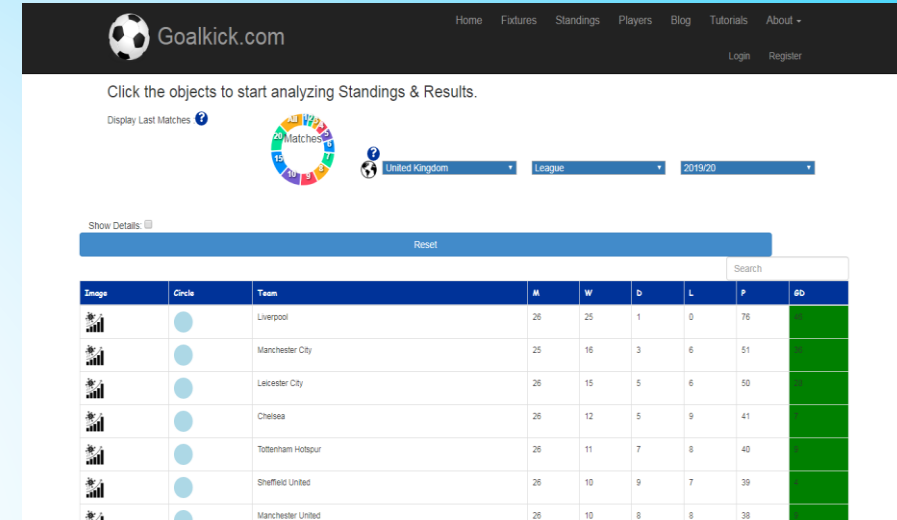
Goalkick.com

Home Fixtures Standings Players Blog Tutorials About

Login Register

Click the objects to start analyzing Standings & Results.

Display Last Matches

Matches 20 15 10 9 5 6 7 8 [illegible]

United Kingdom League 2019/20

Show Details:

Reset

Search

| Image | Circle | Team | M | W | D | L | P | GD |
|---|---|---|---|---|---|---|---|---|
| | | Liverpool | 26 | 25 | 1 | 0 | 76 | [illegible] |
| | | Manchester City | 25 | 16 | 3 | 6 | 51 | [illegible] |
| | | Leicester City | 26 | 15 | 5 | 6 | 50 | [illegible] |
| | | Chelsea | 26 | 12 | 5 | 9 | 41 | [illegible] |
| | | Tottenham Hotspur | 26 | 11 | 7 | 8 | 40 | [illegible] |
| | | Sheffield United | 26 | 10 | 9 | 7 | 39 | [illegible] |
| | | Manchester United | 26 | 10 | 8 | 8 | 38 | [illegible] |